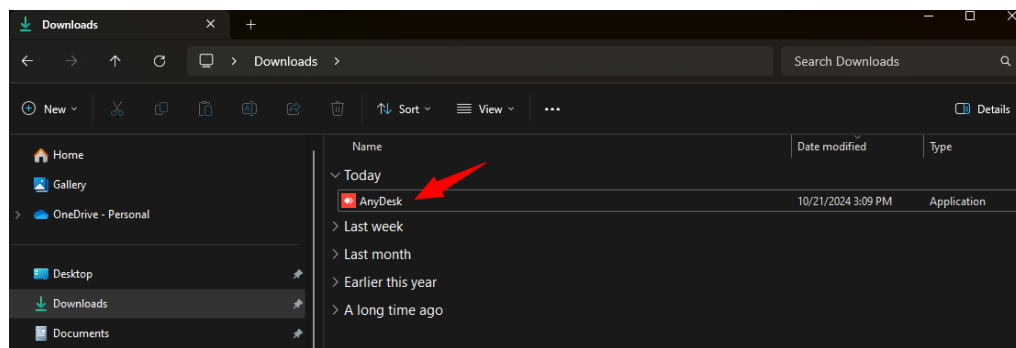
Downloads
Downloads
Search Downloads
New
Sort
View
Details
Home
Gallery
OneDrive - Personal
Desktop
Downloads
Documents

| Name | Date modified | Type |
|---|---|---|
| Today | | |
| AnyDesk | 10/21/2024 3:09 PM | Application |
| Last week | | |
| Last month | | |
| Earlier this year | | |
| A long time ago | | |